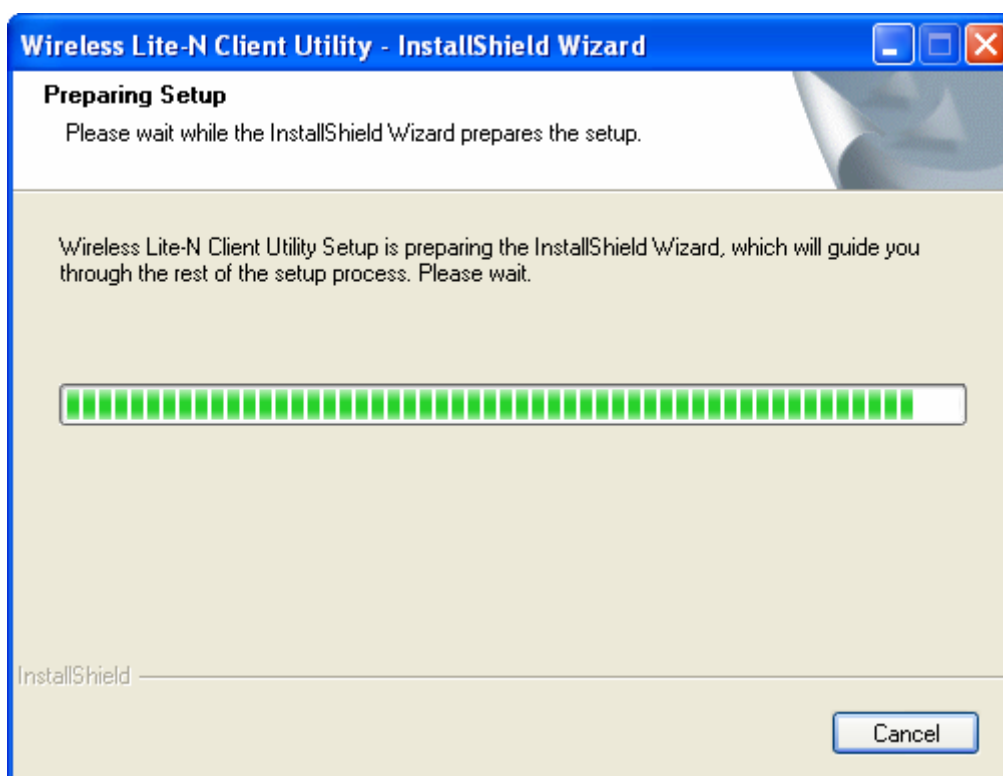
Wireless Lite-N Client Utility - InstallShield Wizard

Preparing Setup

Please wait while the InstallShield Wizard prepares the setup.

Wireless Lite-N Client Utility Setup is preparing the InstallShield Wizard, which will guide you through the rest of the setup process. Please wait.

InstallShield

Cancel